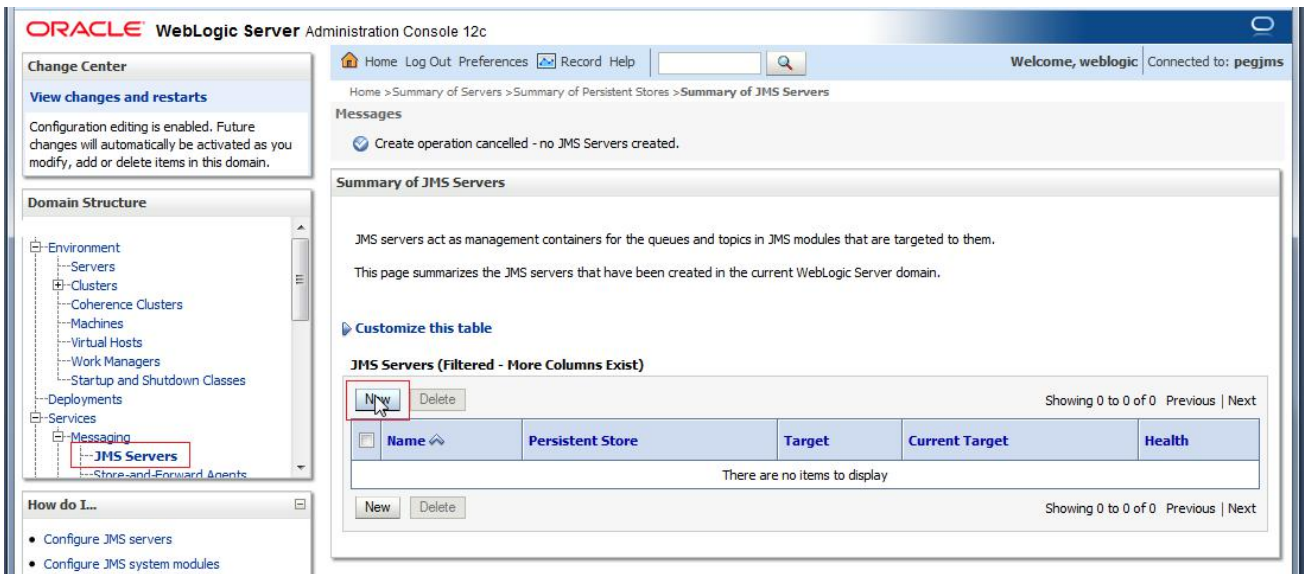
ORACLE WebLogic Server Administration Console 12c

Change Center

View changes and restarts

Configuration editing is enabled. Future changes will automatically be activated as you modify, add or delete items in this domain.

Domain Structure

Environment
Servers
Clusters
Coherence Clusters
Machines
Virtual Hosts
Work Managers
Startup and Shutdown Classes
Deployments
Services
Messaging
JMS Servers
Store-and-Forward Agents

How do I...

• Configure JMS servers
• Configure JMS system modules

Home Log Out Preferences Record Help

Welcome, weblogic Connected to: pegjms

Home >Summary of Servers >Summary of Persistent Stores >Summary of JMS Servers

Messages

Create operation cancelled - no JMS Servers created.

Summary of JMS Servers

JMS servers act as management containers for the queues and topics in JMS modules that are targeted to them.

This page summarizes the JMS servers that have been created in the current WebLogic Server domain.

Customize this table

JMS Servers (Filtered - More Columns Exist)

New Delete

Showing 0 to 0 of 0 Previous | Next

| | Name | Persistent Store | Target | Current Target | Health |
|---|---|---|---|---|---|
| There are no items to display | | | | | |

New Delete

Showing 0 to 0 of 0 Previous | Next